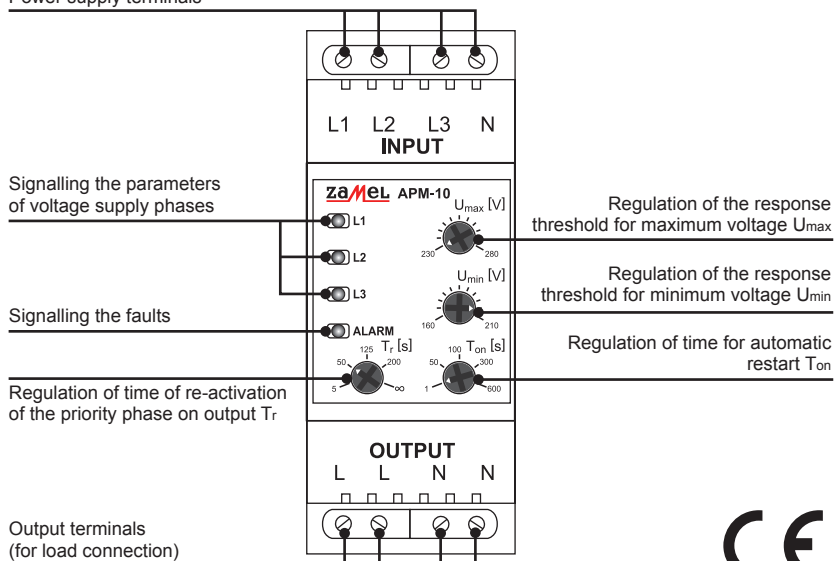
Power supply terminals

L1 L2 L3 N
INPUT

Signalling the parameters of voltage supply phases

zamel APM-10

L1
L2
L3

Regulation of the response threshold for maximum voltage $U_{max}$

$U_{max}$ [V]
230 280

Regulation of the response threshold for minimum voltage $U_{min}$

$U_{min}$ [V]
160 210

Signalling the faults

ALARM

Regulation of time for automatic restart $T_{on}$

$T_r$ [s]
125
50 200
5 ∞

$T_{on}$ [s]
100
50 300
1 600

Regulation of time of re-activation of the priority phase on output $T_r$

OUTPUT
L L N N

Output terminals (for load connection)

CE